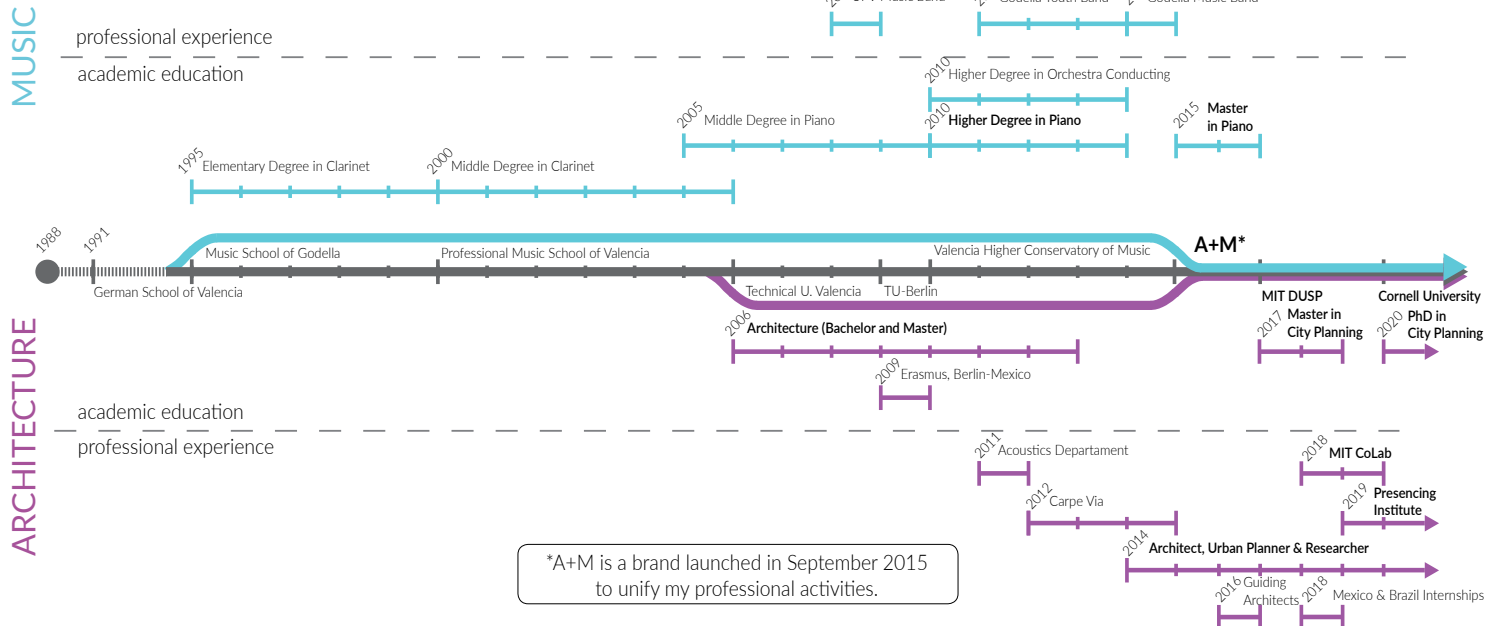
MUSIC

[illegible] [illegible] Music Band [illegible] Godella Youth Band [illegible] Godella Music Band

professional experience

academic education

2010 Higher Degree in Orchestra Conducting

2005 Middle Degree in Piano

2010 Higher Degree in Piano

2015 Master in Piano

1995 Elementary Degree in Clarinet

2000 Middle Degree in Clarinet

1988

1991

Music School of Godella

Professional Music School of Valencia

Valencia Higher Conservatory of Music

A+M*

German School of Valencia

Technical U. Valencia

TU-Berlin

MIT DUSP

Cornell University

2006 Architecture (Bachelor and Master)

2017 Master in City Planning

2020 PhD in City Planning

2009 Erasmus, Berlin-Mexico

ARCHITECTURE

academic education

professional experience

2011 Acoustics Departament

2018 MIT CoLab

2012 Carpe Via

2019 Presencing Institute

2014 Architect, Urban Planner & Researcher

*A+M is a brand launched in September 2015 to unify my professional activities.

2016 Guiding Architects

2018 Mexico & Brazil Internships